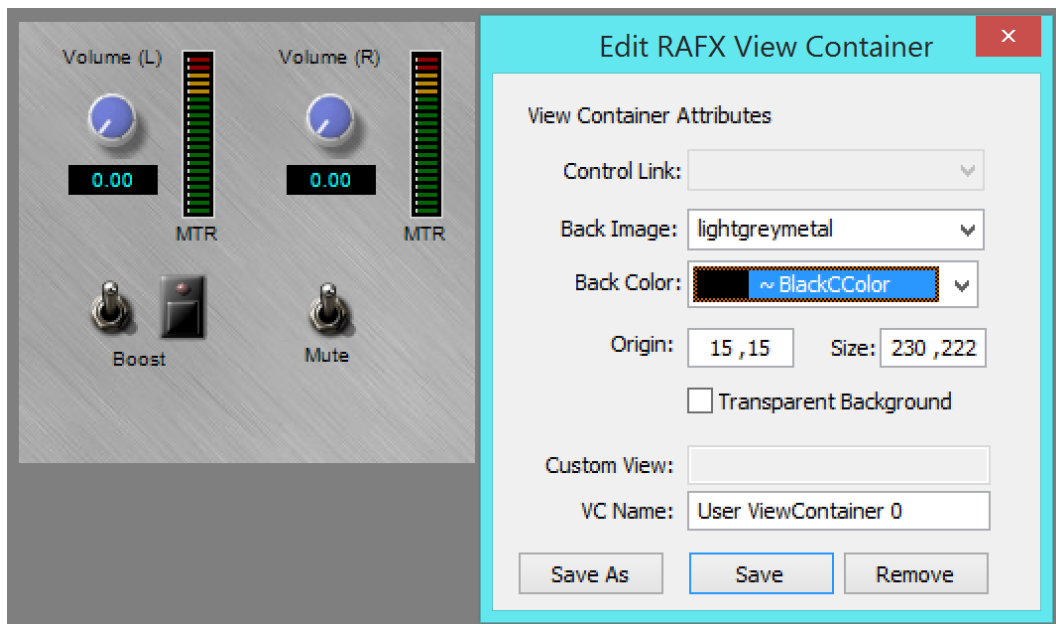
Volume (L)

0.00

MTR

Volume (R)

0.00

MTR

Boost

Mute

Edit RAFX View Container

View Container Attributes

Control Link:

Back Image: lightgreymetal

Back Color: ~ BlackCColor

Origin: 15 ,15

Size: 230 ,222

Transparent Background

Custom View:

VC Name: User ViewContainer 0

Save As

Save

Remove